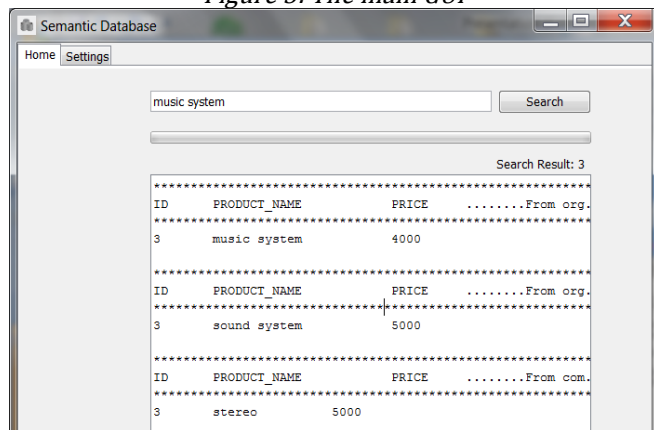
Figure 3: The main GUI

Semantic Database

Home | Settings

music system

Search

Search Result: 3

**************************************************************
ID PRODUCT_NAME PRICE ........From org.
**************************************************************
3 music system 4000

**************************************************************
ID PRODUCT_NAME PRICE ........From org.
**************************************************************
3 sound system 5000

**************************************************************
ID PRODUCT_NAME PRICE ........From com.
**************************************************************
3 stereo 5000